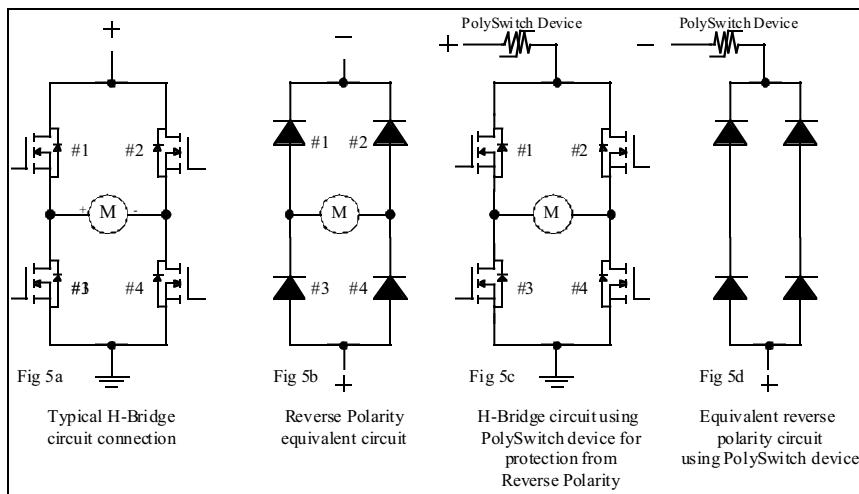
+

#1 #2

+ M -

#3 #4

Fig 5a

Typical H-Bridge circuit connection

−

#1 #2

M

#3 #4

Fig 5b

+

Reverse Polarity equivalent circuit

PolySwitch Device

+

#1 #2

M

#3 #4

Fig 5c

H-Bridge circuit using PolySwitch device for protection from Reverse Polarity

PolySwitch Device

−

Fig 5d

+

Equivalent reverse polarity circuit using PolySwitch device